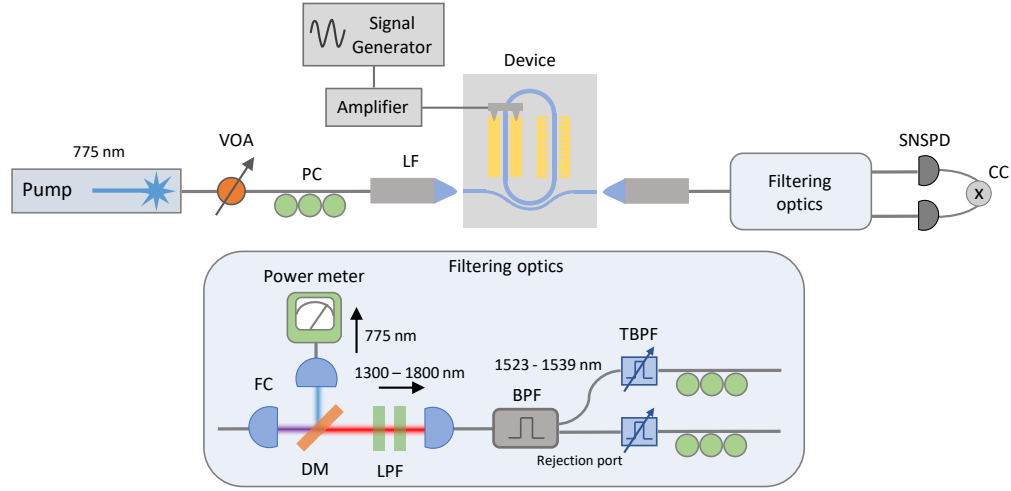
Signal Generator

Amplifier

Device

775 nm

Pump

VOA

PC

LF

Filtering optics

SNSPD

CC

x

Filtering optics

Power meter

775 nm

1300 – 1800 nm

FC

DM

LPF

1523 - 1539 nm

BPF

TBPF

Rejection port